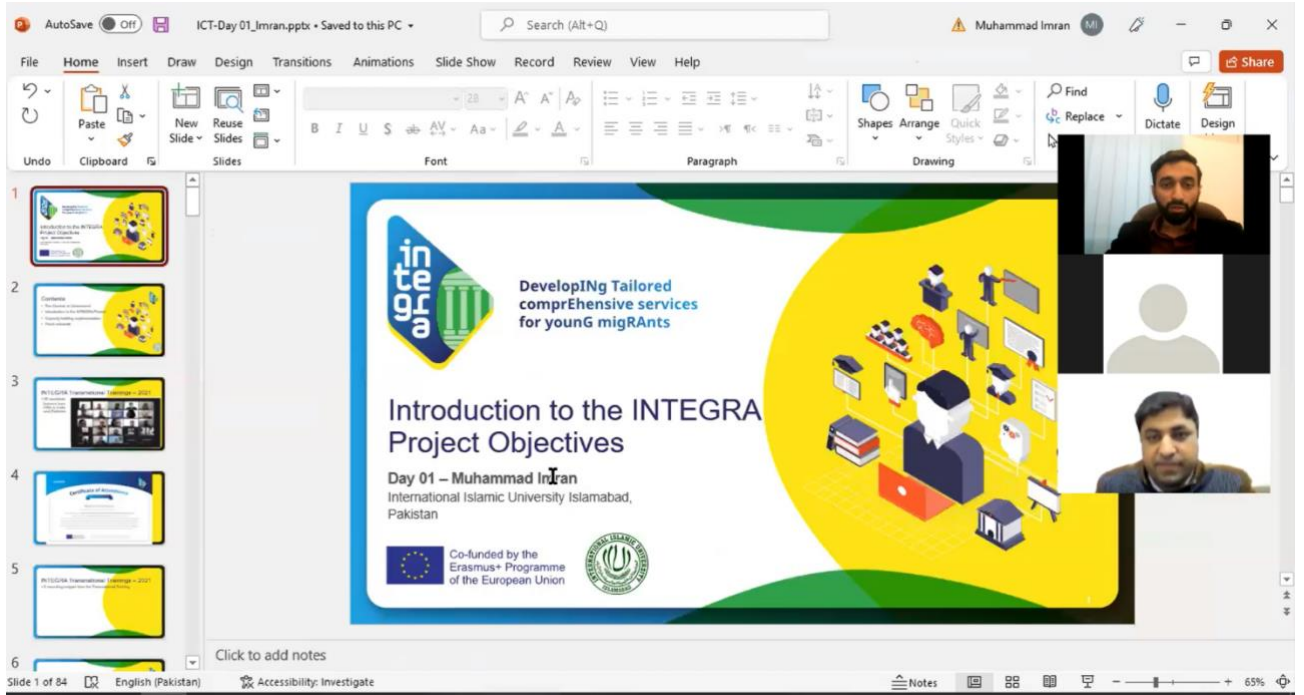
AutoSave Off ICT-Day 01_Imran.pptx • Saved to this PC
Search (Alt+Q)
Muhammad Imran MI
File Home Insert Draw Design Transitions Animations Slide Show Record Review View Help
Share
Undo Paste Clipboard New Slide Reuse Slides Slides Font Paragraph Shapes Arrange Quick Styles Drawing Find Replace Dictate Design

1
2 Contents
3 INTEGRA Transnational Trainings – 2021
4 Certificate of Attendance
5 INTEGRA Transnational Trainings – 2021
6

in te gr a

DevelopINg Tailored comprEhensive services for younG migRAnts

Introduction to the INTEGRA Project Objectives

Day 01 – Muhammad Imran
International Islamic University Islamabad, Pakistan

Co-funded by the Erasmus+ Programme of the European Union

INTERNATIONAL ISLAMIC UNIVERSITY ISLAMABAD

Click to add notes

Slide 1 of 84 English (Pakistan) Accessibility: Investigate Notes 65%